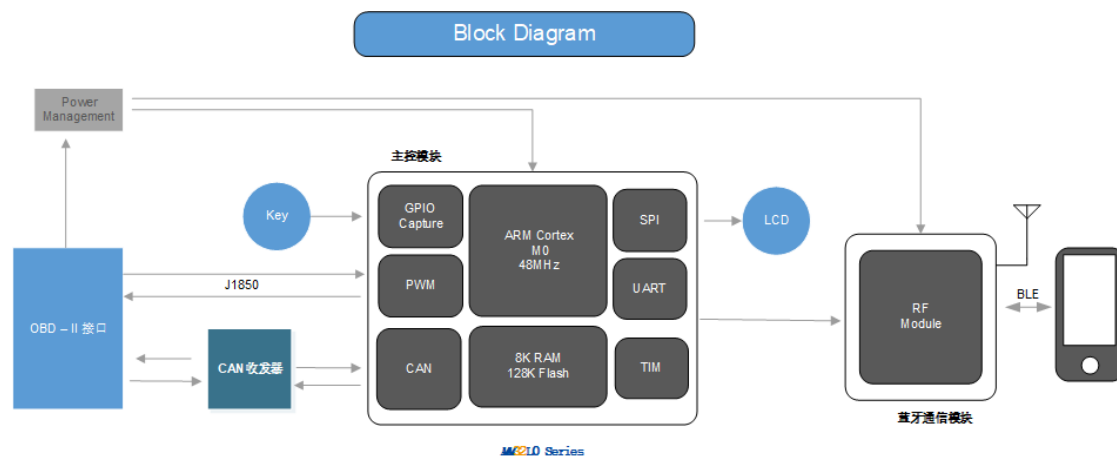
Block Diagram

Power Management

主控模块

Key

GPIO Capture

ARM Cortex M0 48MHz

SPI

LCD

PWM

UART

J1850

OBD – II 接口

CAN 收发器

CAN

8K RAM 128K Flash

TIM

RF Module

BLE

蓝牙通信模块

MM32L0 Series